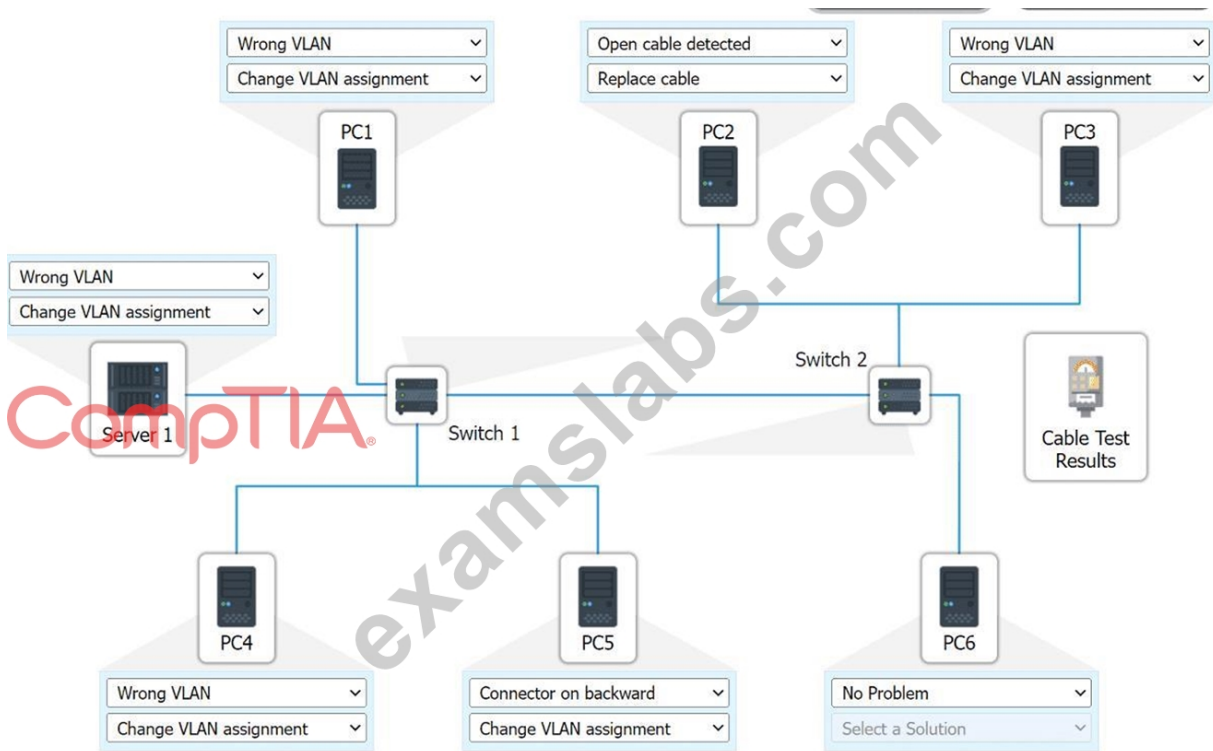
Wrong VLAN
Change VLAN assignment
PC1

Open cable detected
Replace cable
PC2

Wrong VLAN
Change VLAN assignment
PC3

Wrong VLAN
Change VLAN assignment
Server 1

CompTIA

Switch 1

Switch 2

Cable Test Results

examslabs.com

PC4
Wrong VLAN
Change VLAN assignment

PC5
Connector on backward
Change VLAN assignment

PC6
No Problem
Select a Solution